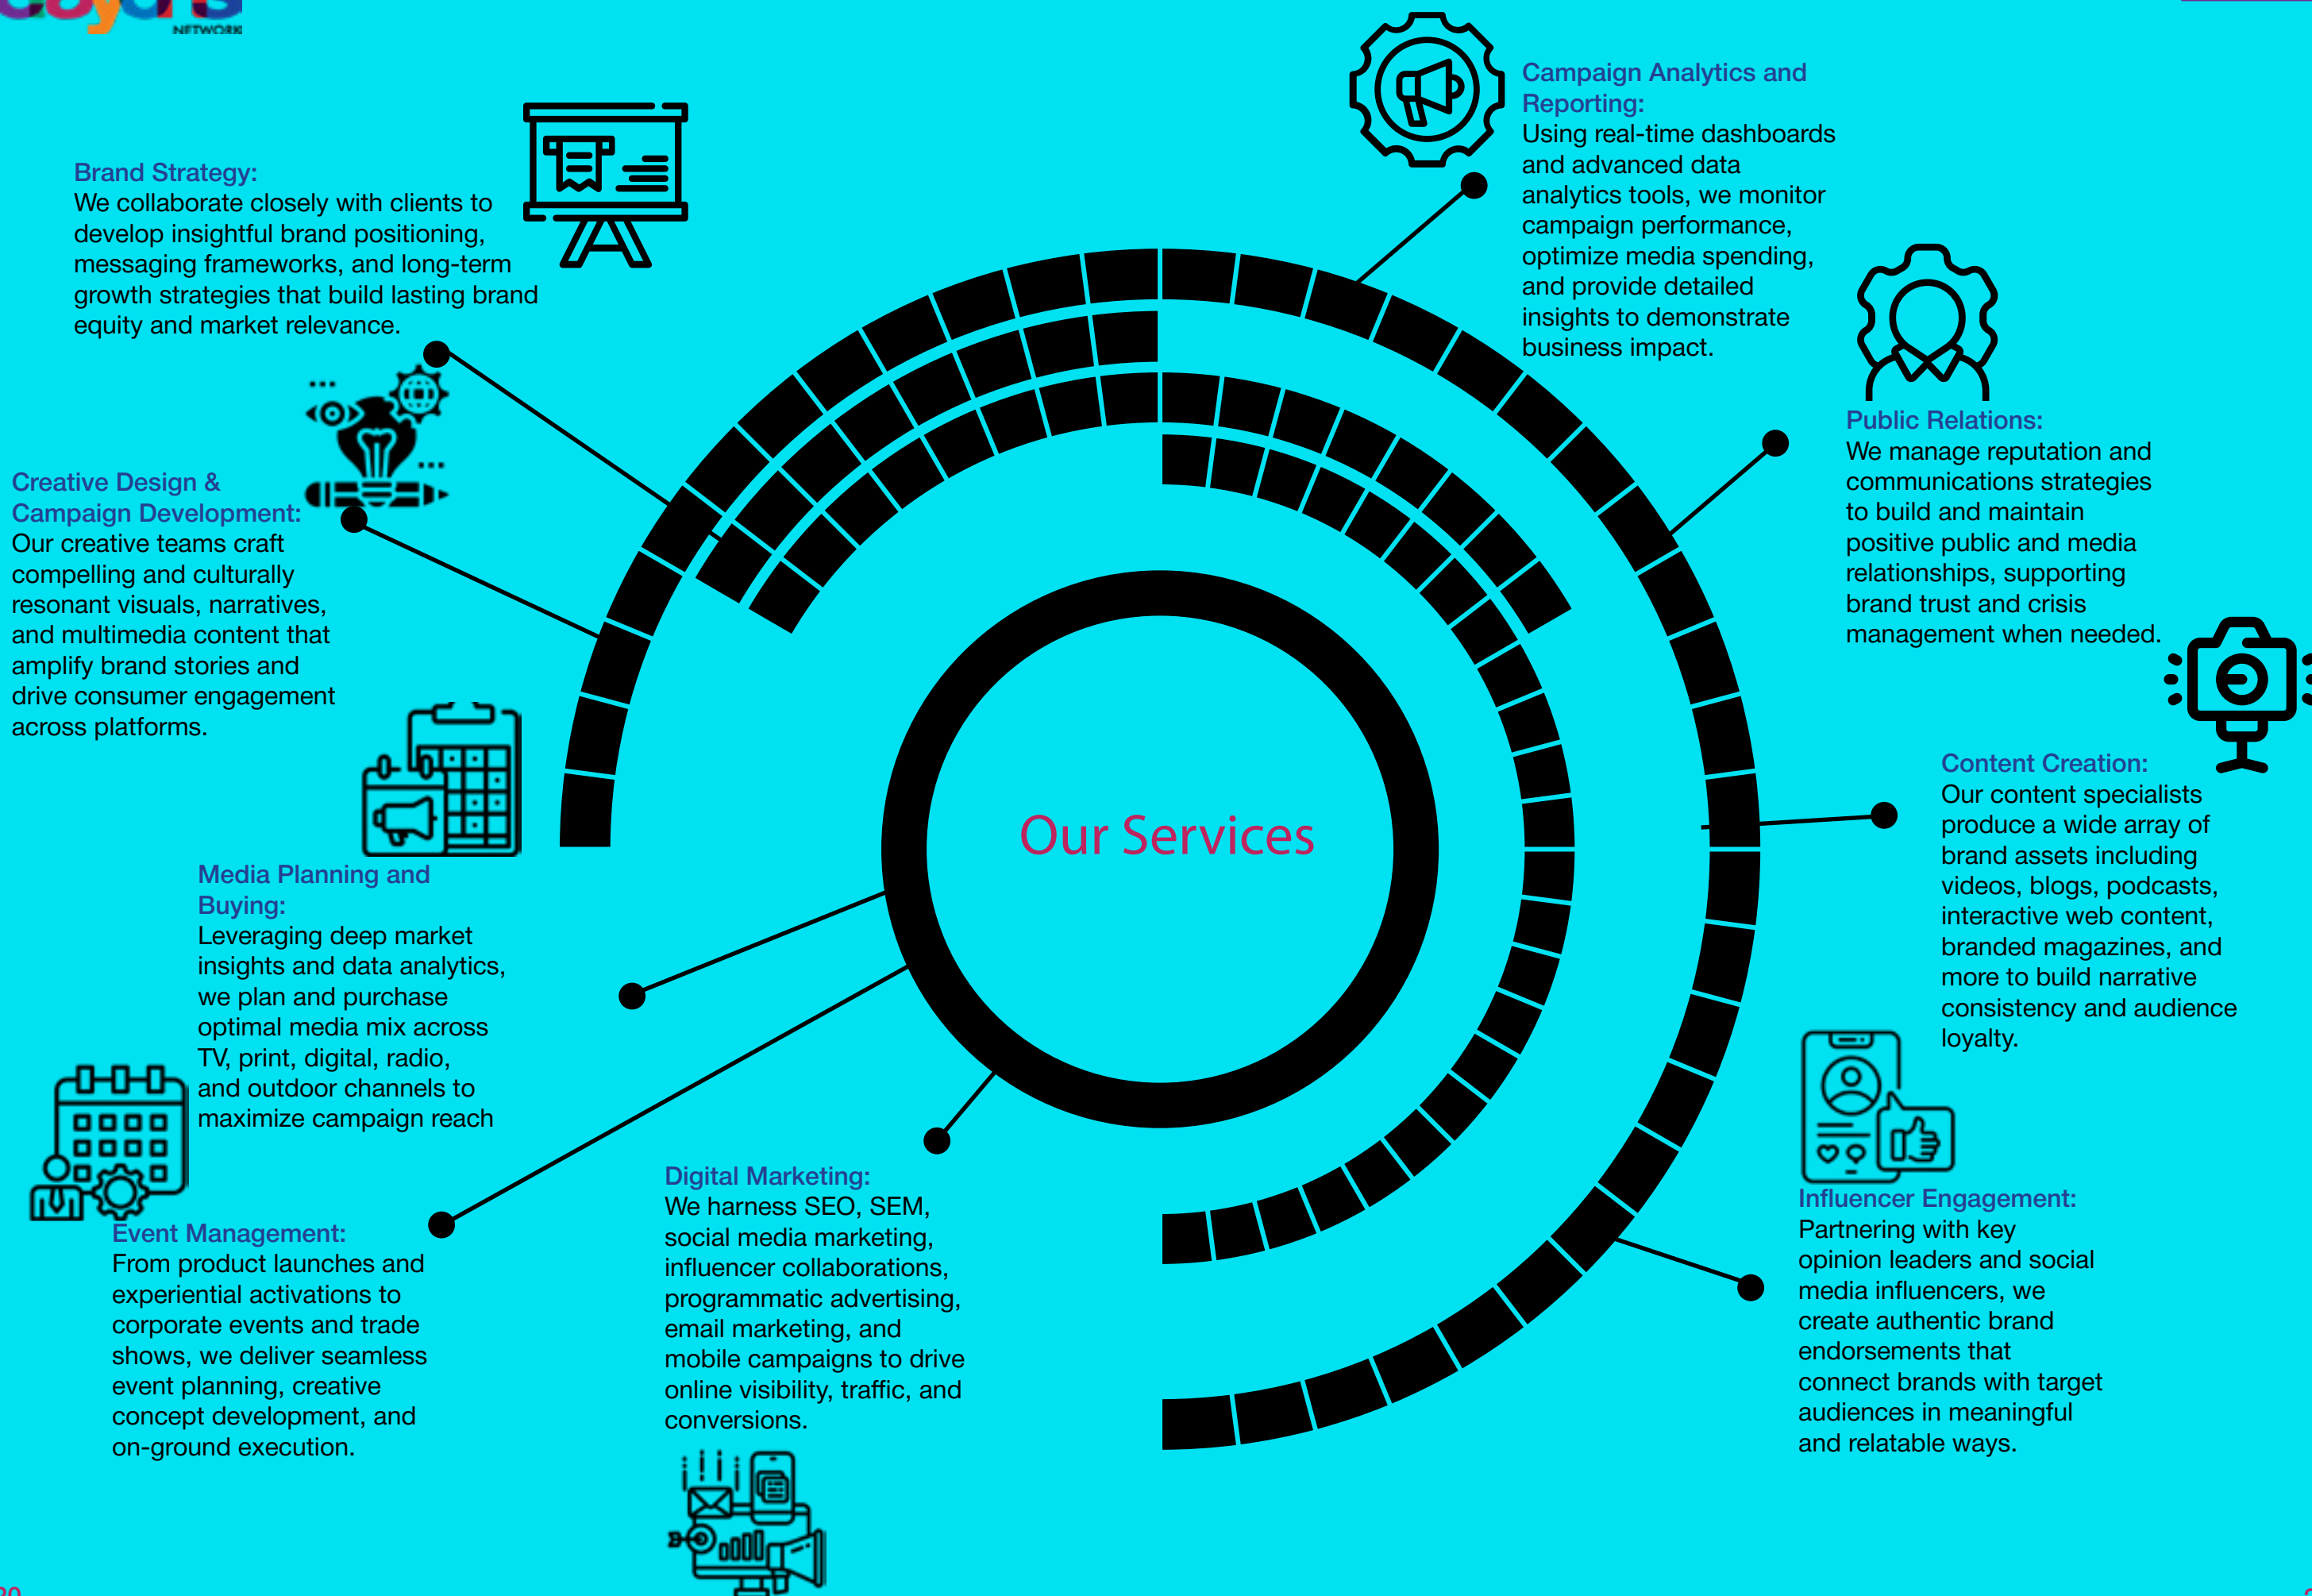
NETWORK

Brand Strategy:
We collaborate closely with clients to develop insightful brand positioning, messaging frameworks, and long-term growth strategies that build lasting brand equity and market relevance.

Campaign Analytics and Reporting:
Using real-time dashboards and advanced data analytics tools, we monitor campaign performance, optimize media spending, and provide detailed insights to demonstrate business impact.

Creative Design & Campaign Development:
Our creative teams craft compelling and culturally resonant visuals, narratives, and multimedia content that amplify brand stories and drive consumer engagement across platforms.

Public Relations:
We manage reputation and communications strategies to build and maintain positive public and media relationships, supporting brand trust and crisis management when needed.

Our Services

Content Creation:
Our content specialists produce a wide array of brand assets including videos, blogs, podcasts, interactive web content, branded magazines, and more to build narrative consistency and audience loyalty.

Media Planning and Buying:
Leveraging deep market insights and data analytics, we plan and purchase optimal media mix across TV, print, digital, radio, and outdoor channels to maximize campaign reach

Event Management:
From product launches and experiential activations to corporate events and trade shows, we deliver seamless event planning, creative concept development, and on-ground execution.

Digital Marketing:
We harness SEO, SEM, social media marketing, influencer collaborations, programmatic advertising, email marketing, and mobile campaigns to drive online visibility, traffic, and conversions.

Influencer Engagement:
Partnering with key opinion leaders and social media influencers, we create authentic brand endorsements that connect brands with target audiences in meaningful and relatable ways.